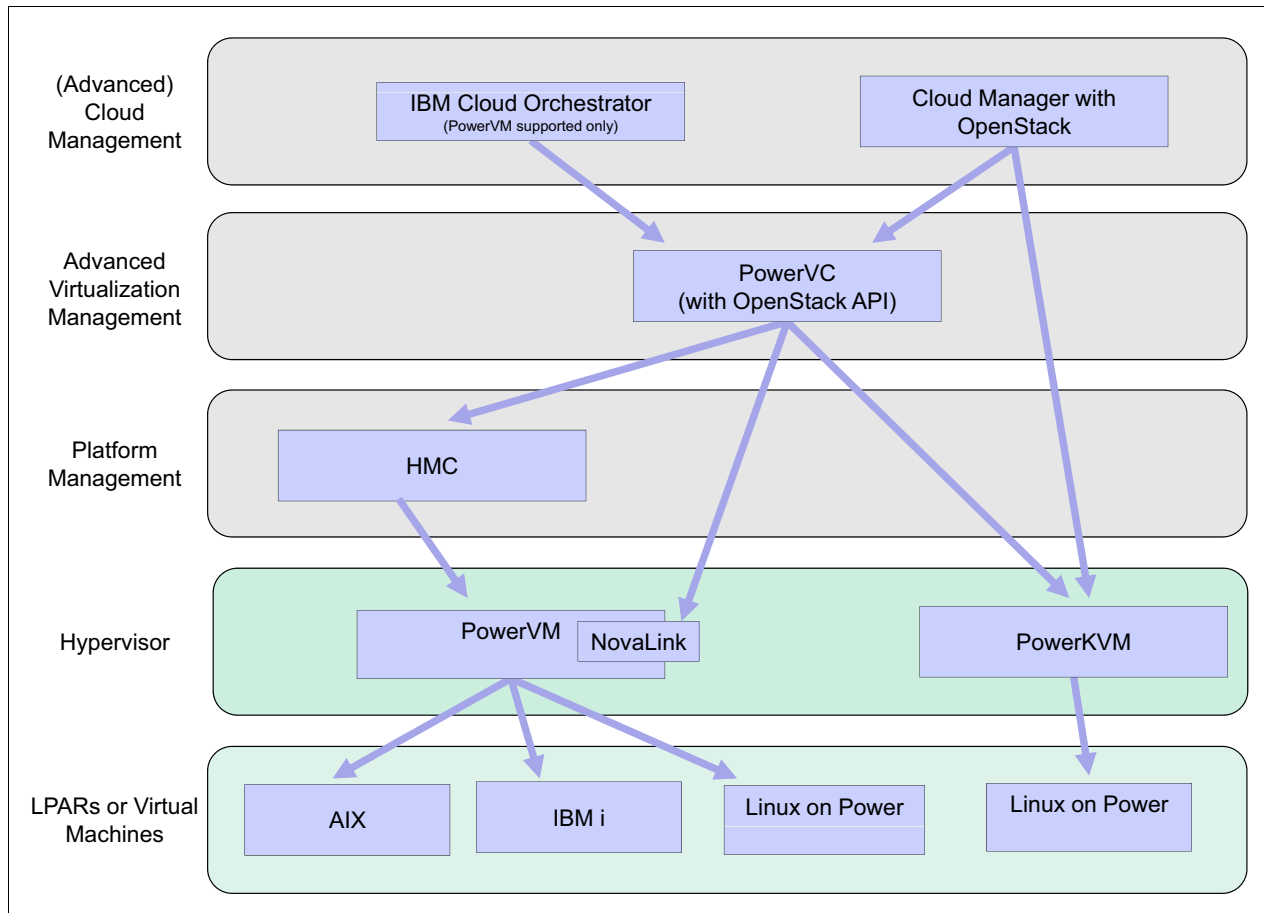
(Advanced) Cloud Management

IBM Cloud Orchestrator
(PowerVM supported only)

Cloud Manager with OpenStack

Advanced Virtualization Management

PowerVC
(with OpenStack API)

Platform Management

HMC

Hypervisor

PowerVM

NovaLink

PowerKVM

LPARs or Virtual Machines

AIX

IBM i

Linux on Power

Linux on Power